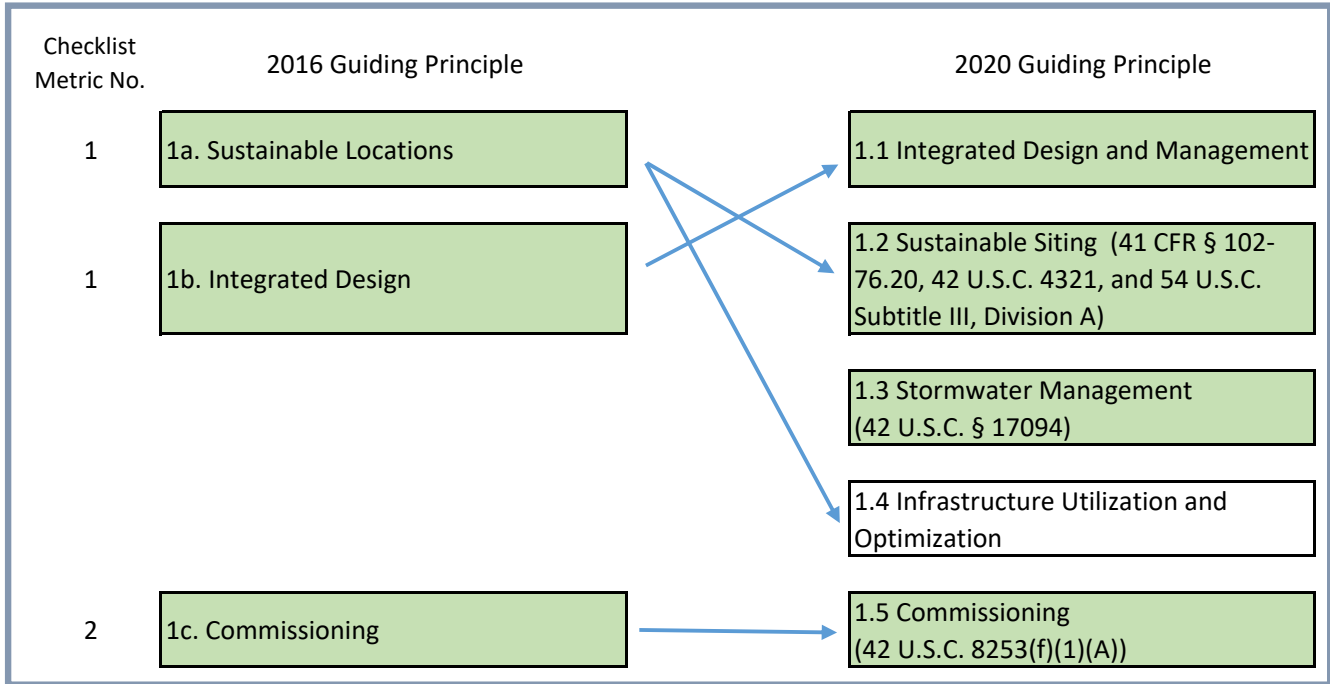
Checklist Metric No.

2016 Guiding Principle

2020 Guiding Principle

1

1a. Sustainable Locations

1.1 Integrated Design and Management

1

1b. Integrated Design

1.2 Sustainable Siting (41 CFR § 102-76.20, 42 U.S.C. 4321, and 54 U.S.C. Subtitle III, Division A)

1.3 Stormwater Management (42 U.S.C. § 17094)

1.4 Infrastructure Utilization and Optimization

2

1c. Commissioning

1.5 Commissioning (42 U.S.C. 8253(f)(1)(A))